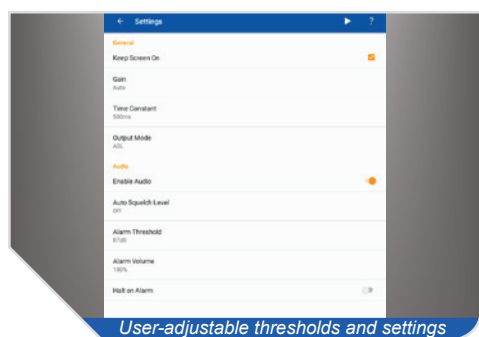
← Settings

General

Keep Screen On

Gain
Auto

Time Constant
500ms

Output Mode
ASL

Audio

Enable Audio

Auto Squelch Level
Off

Alarm Threshold
87dB

Alarm Volume
100%

Halt on Alarm

User-adjustable thresholds and settings